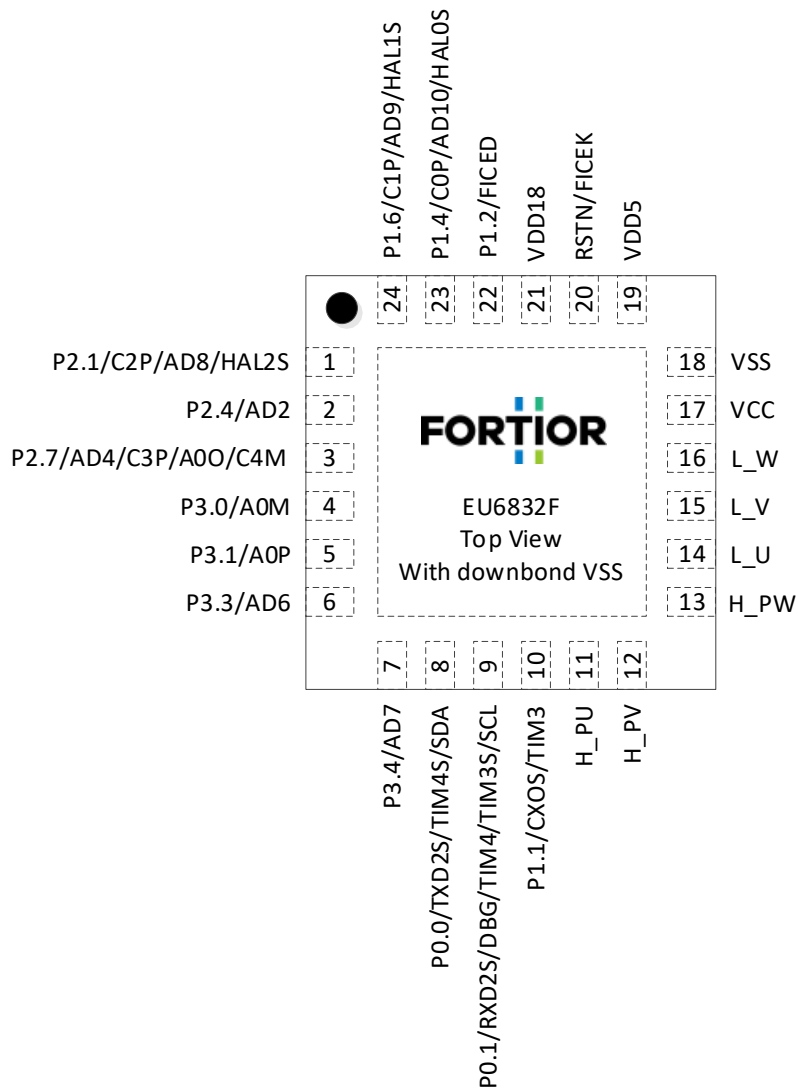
P1.6/C1P/AD9/HAL1S
P1.4/C0P/AD10/HAL0S
P1.2/FICED
VDD18
RSTN/FICEK
VDD5

24 23 22 21 20 19

P2.1/C2P/AD8/HAL2S 1
P2.4/AD2 2
P2.7/AD4/C3P/A0O/C4M 3
P3.0/A0M 4
P3.1/A0P 5
P3.3/AD6 6

18 VSS
17 VCC
16 L_W
15 L_V
14 L_U
13 H_PW

FORTIOR

EU6832F
Top View
With downbond VSS

7 8 9 10 11 12

P3.4/AD7
P0.0/TXD2S/TIM4S/SDA
P0.1/RXD2S/DBG/TIM4/TIM3S/SCL
P1.1/CXOS/TIM3
H_PU
H_PV